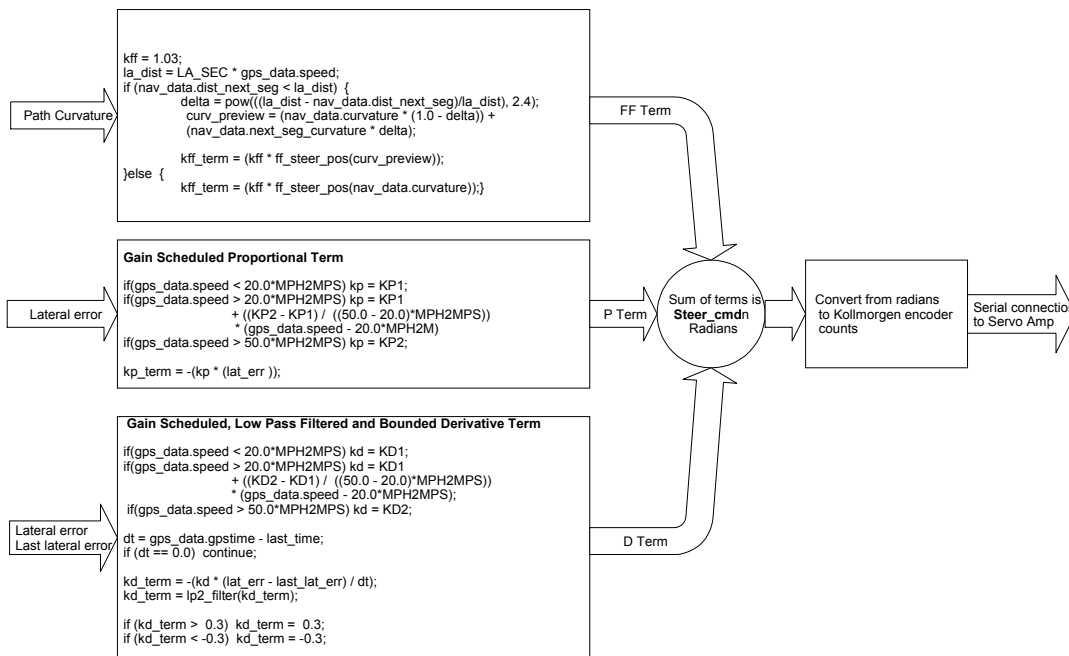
Path Curvature

kff = 1.03;
la_dist = LA_SEC * gps_data.speed;
if (nav_data.dist_next_seg < la_dist) {
delta = pow(((la_dist - nav_data.dist_next_seg)/la_dist), 2.4);
curv_preview = (nav_data.curvature * (1.0 - delta)) +
(nav_data.next_seg_curvature * delta);

kff_term = (kff * ff_steer_pos(curv_preview));
}else {
kff_term = (kff * ff_steer_pos(nav_data.curvature));}

FF Term

Lateral error

Gain Scheduled Proportional Term

if(gps_data.speed < 20.0*MPH2MPS) kp = KP1;
if(gps_data.speed > 20.0*MPH2MPS) kp = KP1
+ ((KP2 - KP1) / ((50.0 - 20.0)*MPH2MPS))
* (gps_data.speed - 20.0*MPH2M)
if(gps_data.speed > 50.0*MPH2MPS) kp = KP2;

kp_term = -(kp * (lat_err ));

P Term

Sum of terms is **Steer_cmd**n Radians

Convert from radians to Kollmorgen encoder counts

Serial connectio to Servo Amp

Lateral error
Last lateral error

Gain Scheduled, Low Pass Filtered and Bounded Derivative Term

if(gps_data.speed < 20.0*MPH2MPS) kd = KD1;
if(gps_data.speed > 20.0*MPH2MPS) kd = KD1
+ ((KD2 - KD1) / ((50.0 - 20.0)*MPH2MPS))
* (gps_data.speed - 20.0*MPH2MPS);
if(gps_data.speed > 50.0*MPH2MPS) kd = KD2;

dt = gps_data.gpstime - last_time;
if (dt == 0.0) continue;

kd_term = -(kd * (lat_err - last_lat_err) / dt);
kd_term = lp2_filter(kd_term);

if (kd_term > 0.3) kd_term = 0.3;
if (kd_term < -0.3) kd_term = -0.3;

D Term